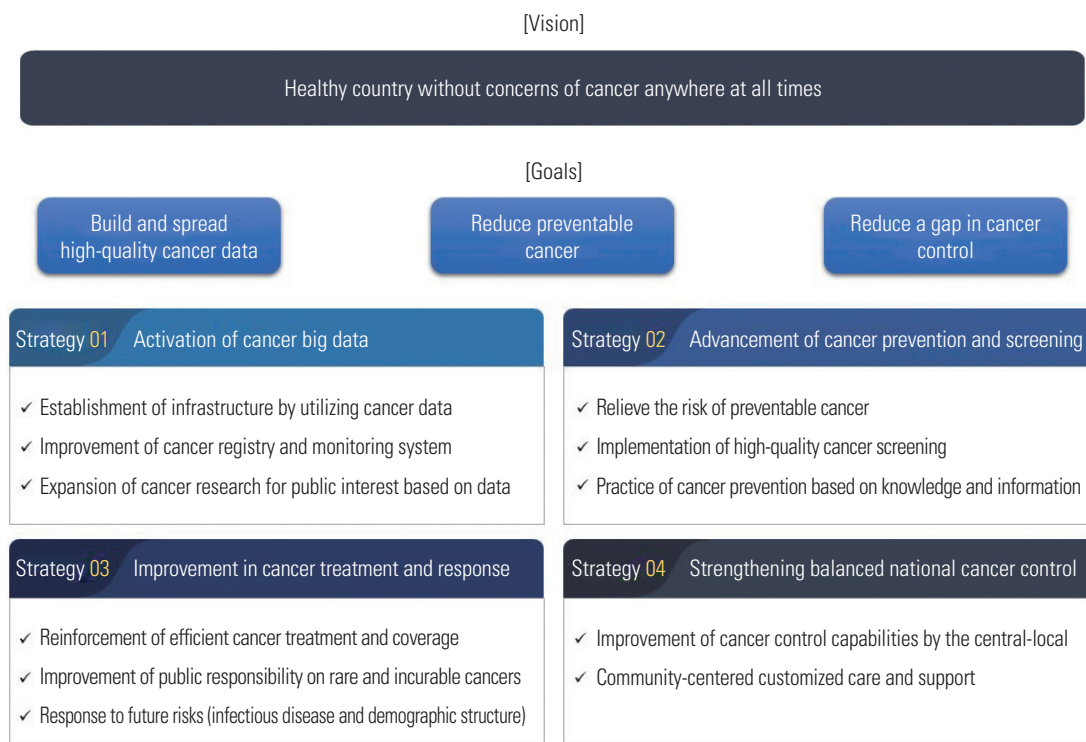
[Vision]

Healthy country without concerns of cancer anywhere at all times

[Goals]

Build and spread high-quality cancer data

Reduce preventable cancer

Reduce a gap in cancer control

Strategy 01 Activation of cancer big data

✓ Establishment of infrastructure by utilizing cancer data
✓ Improvement of cancer registry and monitoring system
✓ Expansion of cancer research for public interest based on data

Strategy 02 Advancement of cancer prevention and screening

✓ Relieve the risk of preventable cancer
✓ Implementation of high-quality cancer screening
✓ Practice of cancer prevention based on knowledge and information

Strategy 03 Improvement in cancer treatment and response

✓ Reinforcement of efficient cancer treatment and coverage
✓ Improvement of public responsibility on rare and incurable cancers
✓ Response to future risks (infectious disease and demographic structure)

Strategy 04 Strengthening balanced national cancer control

✓ Improvement of cancer control capabilities by the central-local
✓ Community-centered customized care and support